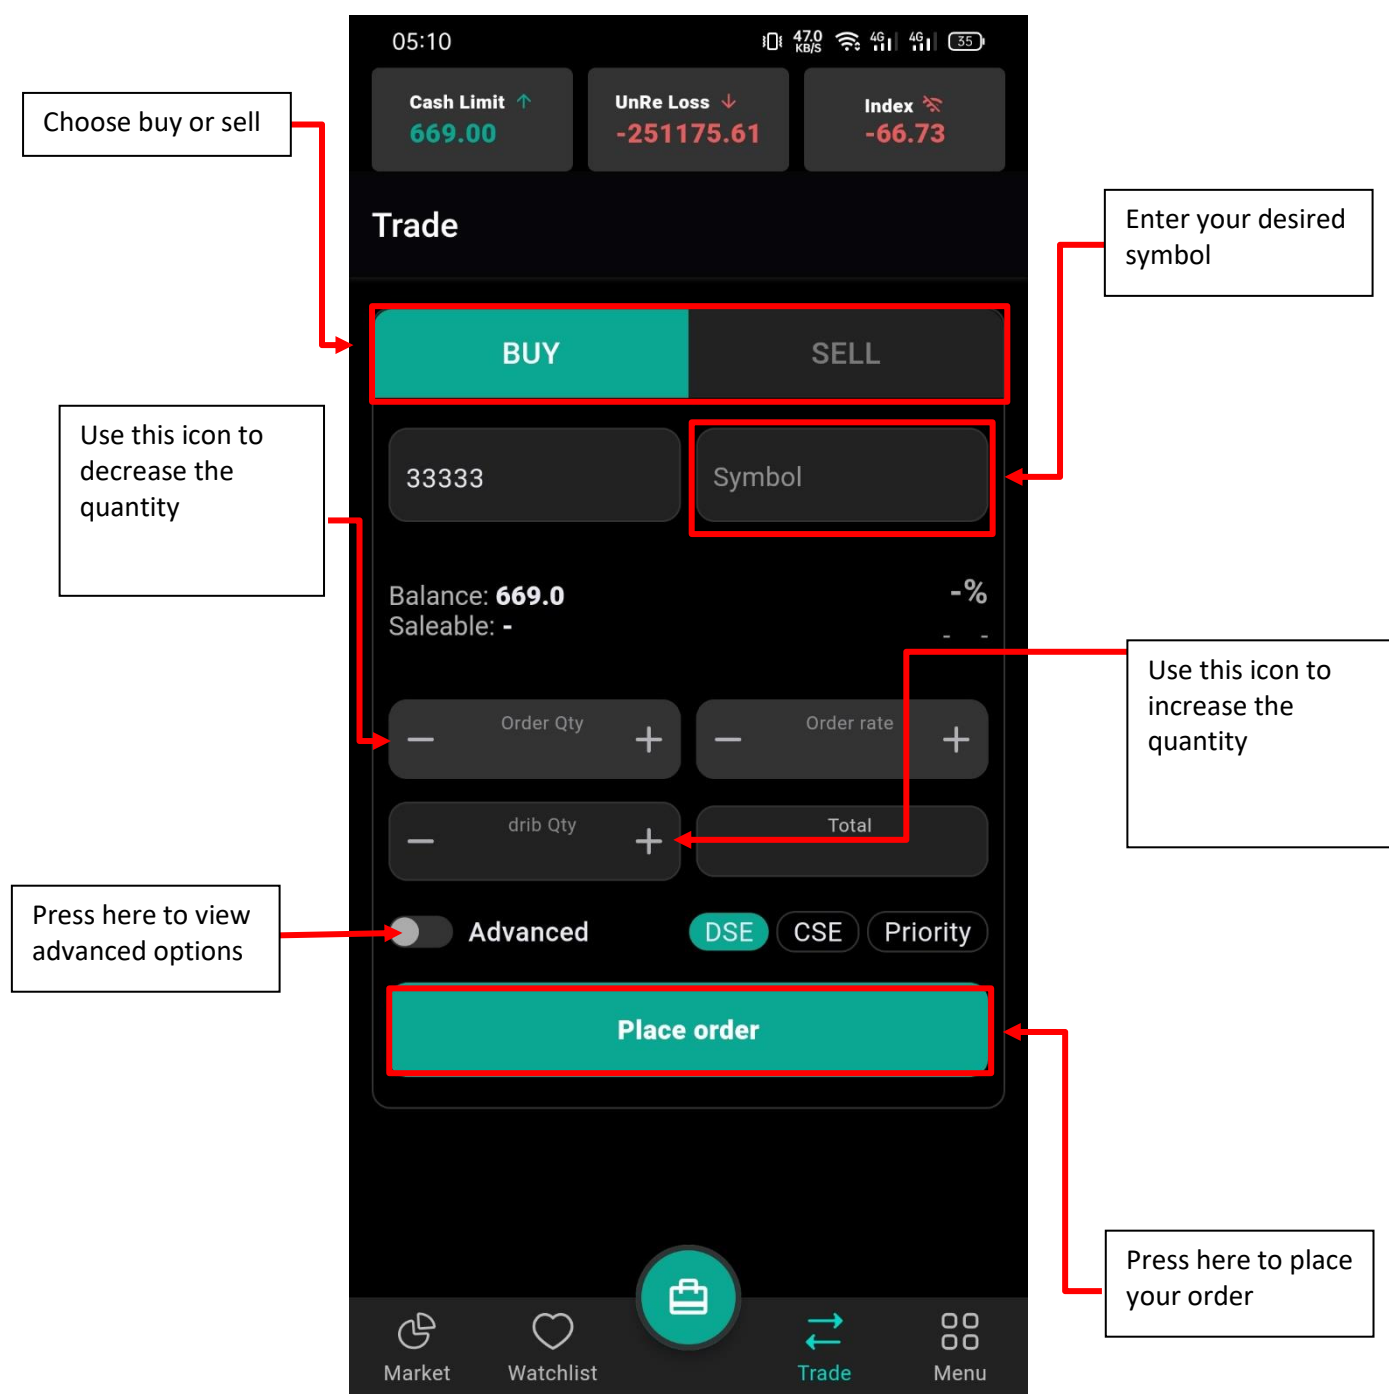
Choose buy or sell

05:10

47.0 KB/S 4G 4G 35

Cash Limit
669.00

UnRe Loss
-251175.61

Index
-66.73

Enter your desired symbol

Trade

BUY

SELL

Use this icon to decrease the quantity

33333

Symbol

Balance: 669.0
Saleable: -

-%
- -

Use this icon to increase the quantity

Order Qty

Order rate

drib Qty

Total

Press here to view advanced options

Advanced

DSE

CSE

Priority

Place order

Press here to place your order

Market

Watchlist

Trade

Menu